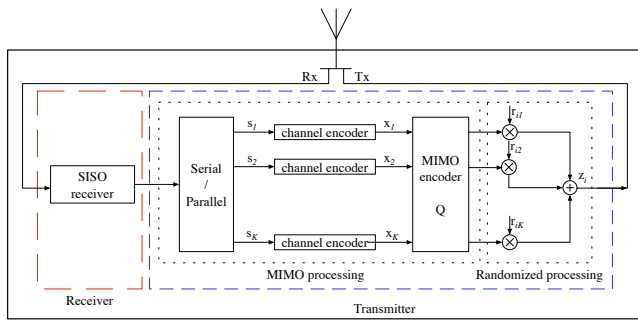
Rx
Tx

SISO receiver

Serial / Parallel

$s_1$
$s_2$
$s_K$

channel encoder
channel encoder
channel encoder

$x_1$
$x_2$
$x_K$

MIMO encoder

Q

$r_{i1}$
$r_{i2}$
$r_{iK}$

$z_i$

MIMO processing

Randomized processing

Receiver

Transmitter